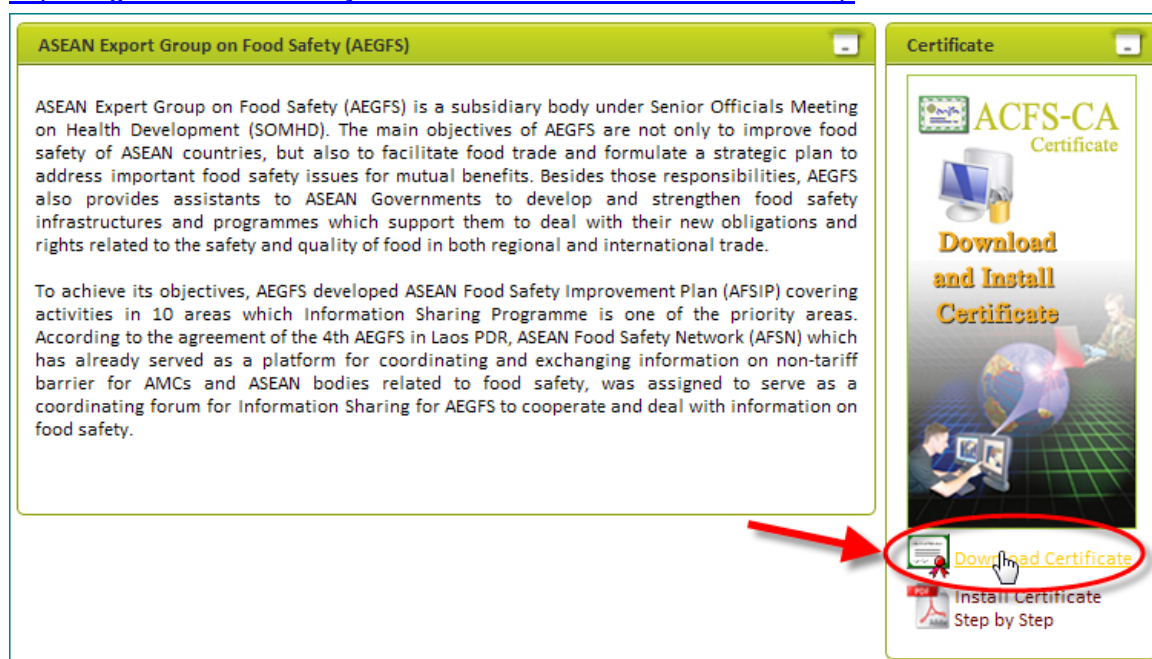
ASEAN Export Group on Food Safety (AEGFS)

ASEAN Expert Group on Food Safety (AEGFS) is a subsidiary body under Senior Officials Meeting on Health Development (SOMHD). The main objectives of AEGFS are not only to improve food safety of ASEAN countries, but also to facilitate food trade and formulate a strategic plan to address important food safety issues for mutual benefits. Besides those responsibilities, AEGFS also provides assistants to ASEAN Governments to develop and strengthen food safety infrastructures and programmes which support them to deal with their new obligations and rights related to the safety and quality of food in both regional and international trade.

To achieve its objectives, AEGFS developed ASEAN Food Safety Improvement Plan (AFSIP) covering activities in 10 areas which Information Sharing Programme is one of the priority areas. According to the agreement of the 4th AEGFS in Laos PDR, ASEAN Food Safety Network (AFSN) which has already served as a platform for coordinating and exchanging information on non-tariff barrier for AMCs and ASEAN bodies related to food safety, was assigned to serve as a coordinating forum for Information Sharing for AEGFS to cooperate and deal with information on food safety.

Certificate

ACFS-CA
Certificate

Download and Install Certificate

Download Certificate

PDF
Install Certificate Step by Step